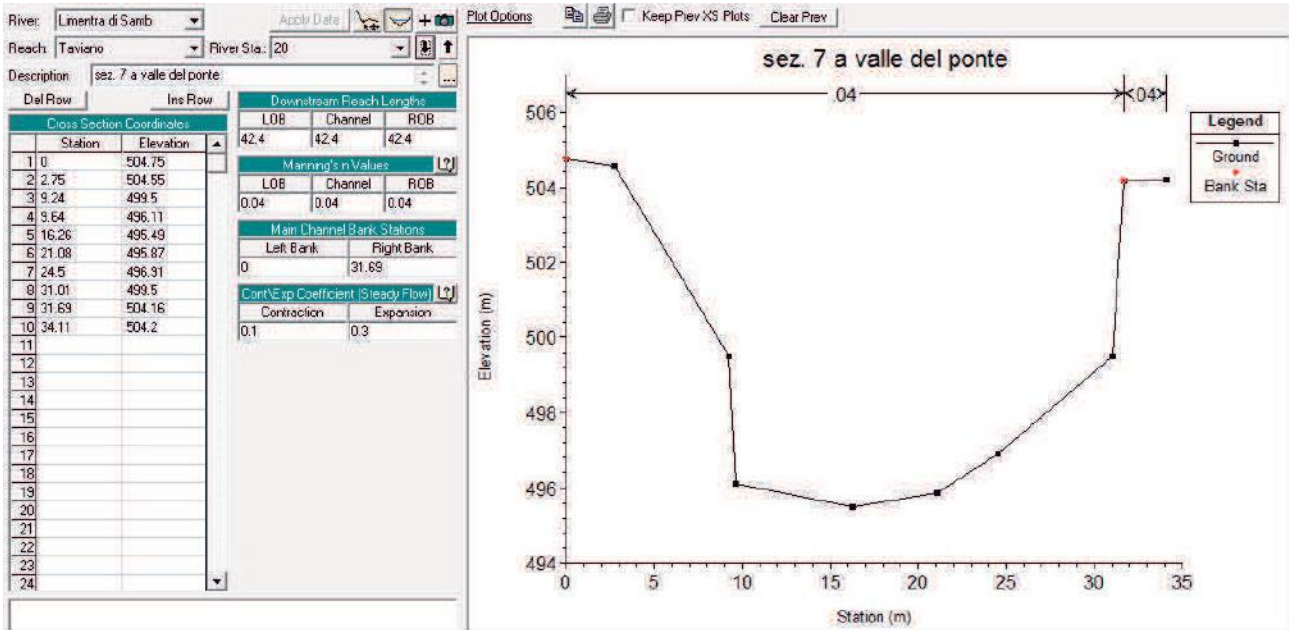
River: Limentra di Samb
Reach: Taviano
River Sta.: 20
Apply Data
Plot Options
Keep Prev XS Plots
Clear Prev

Description: sez. 7 a valle del ponte

Del Row
Ins Row

Cross Section Coordinates

| | Station | Elevation |
|---|---|---|
| 1 | 0 | 504.75 |
| 2 | 2.75 | 504.55 |
| 3 | 9.24 | 499.5 |
| 4 | 9.64 | 496.11 |
| 5 | 16.26 | 495.49 |
| 6 | 21.08 | 495.87 |
| 7 | 24.5 | 496.91 |
| 8 | 31.01 | 499.5 |
| 9 | 31.69 | 504.16 |
| 10 | 34.11 | 504.2 |
| 11 | | |
| 12 | | |
| 13 | | |
| 14 | | |
| 15 | | |
| 16 | | |
| 17 | | |
| 18 | | |
| 19 | | |
| 20 | | |
| 21 | | |
| 22 | | |
| 23 | | |
| 24 | | |

Downstream Reach Lengths

| LOB | Channel | ROB |
|---|---|---|
| 42.4 | 42.4 | 42.4 |

Manning's n Values

| LOB | Channel | ROB |
|---|---|---|
| 0.04 | 0.04 | 0.04 |

Main Channel Bank Stations

| Left Bank | Right Bank |
|---|---|
| 0 | 31.69 |

Cont\Exp Coefficient (Steady Flow)

| Contraction | Expansion |
|---|---|
| 0.1 | 0.3 |

sez. 7 a valle del ponte
.04
.04
Legend
Ground
Bank Sta
Elevation (m)
506
504
502
500
498
496
494
0 5 10 15 20 25 30 35
Station (m)